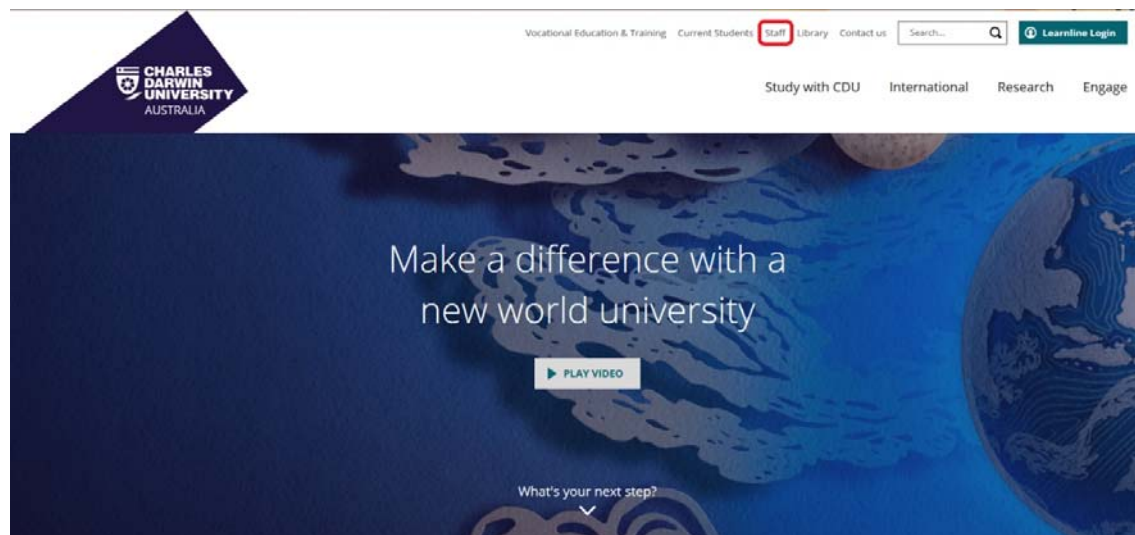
CHARLES DARWIN UNIVERSITY AUSTRALIA

Vocational Education & Training Current Students Staff Library Contact us Search... Learnline Login

Study with CDU International Research Engage

Make a difference with a new world university

PLAY VIDEO

What's your next step?